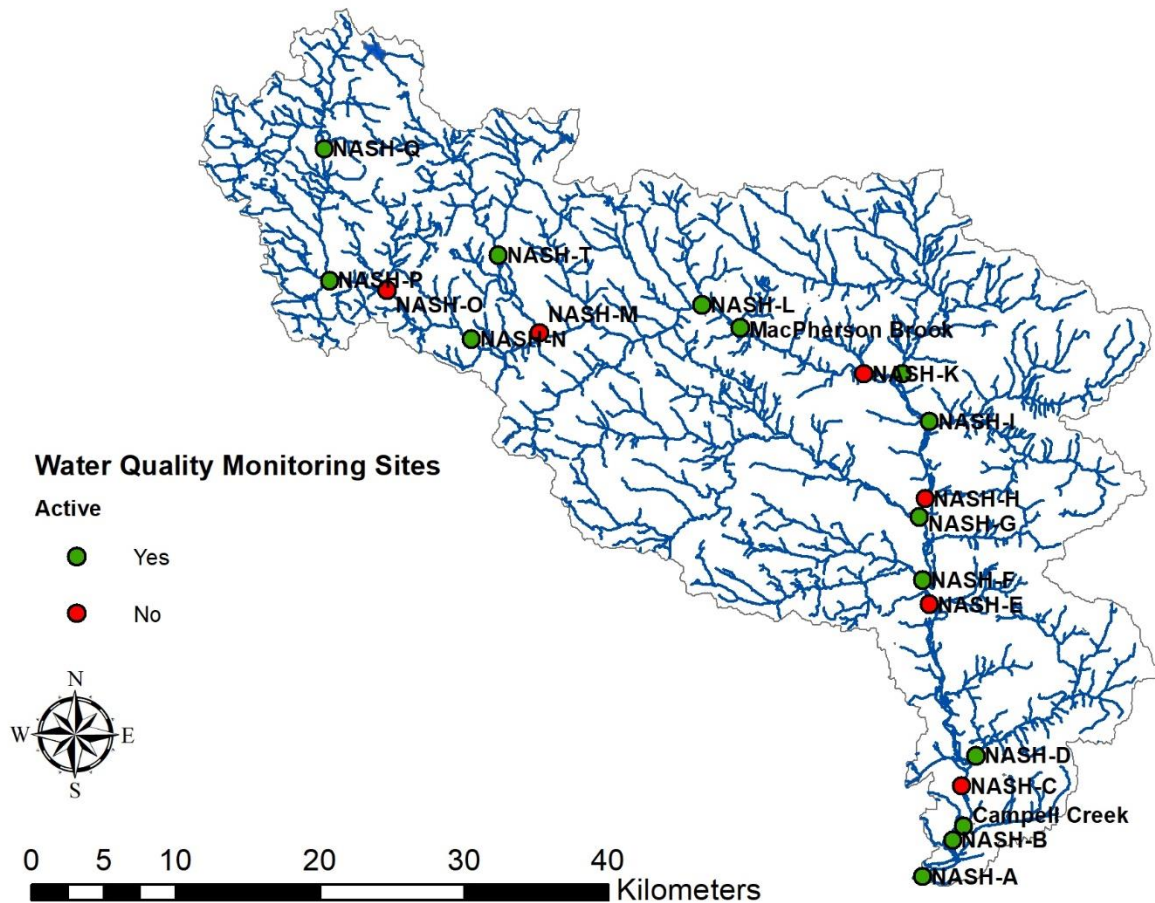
NASH-Q

NASH-T

NASH-P

NASH-O

NASH-M

NASH-L

MacPherson Brook

NASH-N

NASH-K

NASH-I

Water Quality Monitoring Sites

Active

Yes

No

NASH-H

NASH-G

NASH-F

NASH-E

N

W

E

S

NASH-D

NASH-C

Campell Creek

NASH-B

NASH-A

0 5 10 20 30 40

Kilometers